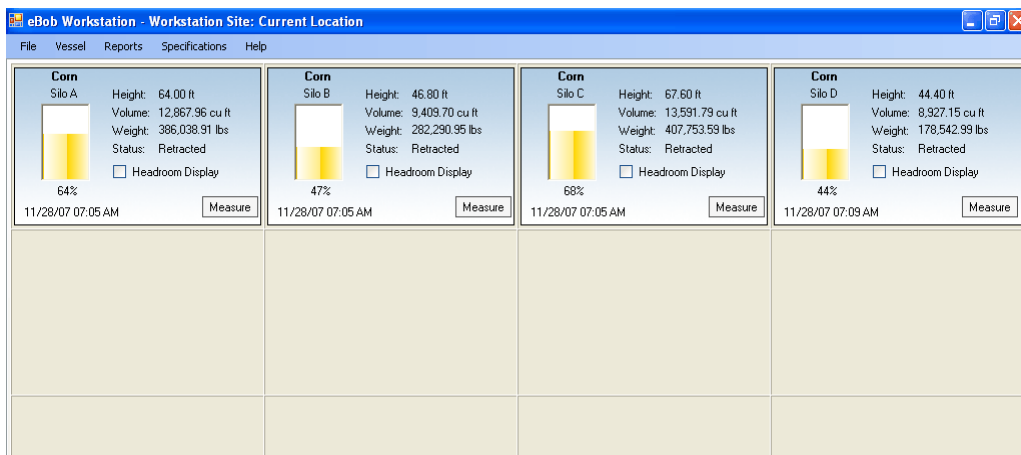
eBob Workstation - Workstation Site: Current Location

File Vessel Reports Specifications Help

Corn
Silo A
Height: 64.00 ft
Volume: 12,867.96 cu ft
Weight: 386,038.91 lbs
Status: Retracted
Headroom Display
64%
11/28/07 07:05 AM
Measure

Corn
Silo B
Height: 46.80 ft
Volume: 9,409.70 cu ft
Weight: 282,290.95 lbs
Status: Retracted
Headroom Display
47%
11/28/07 07:05 AM
Measure

Corn
Silo C
Height: 67.60 ft
Volume: 13,591.79 cu ft
Weight: 407,753.59 lbs
Status: Retracted
Headroom Display
68%
11/28/07 07:05 AM
Measure

Corn
Silo D
Height: 44.40 ft
Volume: 8,927.15 cu ft
Weight: 178,542.99 lbs
Status: Retracted
Headroom Display
44%
11/28/07 07:09 AM
Measure